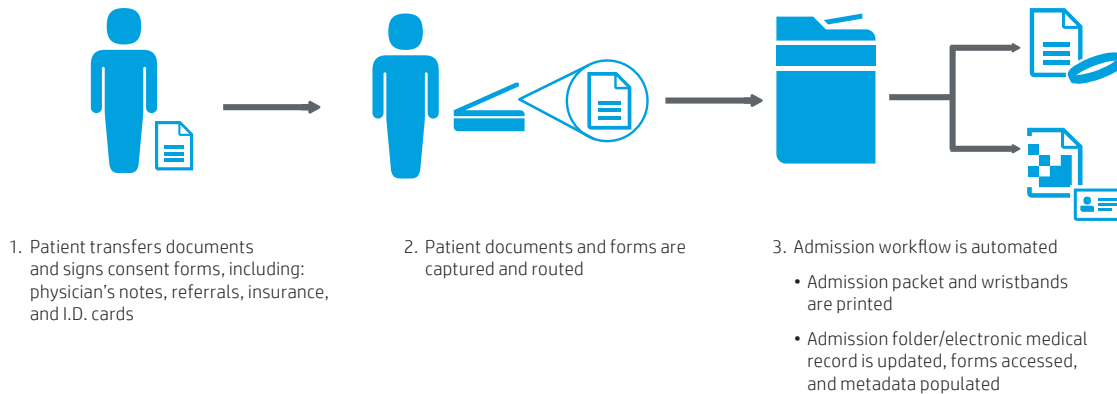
1. Patient transfers documents and signs consent forms, including: physician’s notes, referrals, insurance, and I.D. cards

2. Patient documents and forms are captured and routed

3. Admission workflow is automated

• Admission packet and wristbands are printed

• Admission folder/electronic medical record is updated, forms accessed, and metadata populated